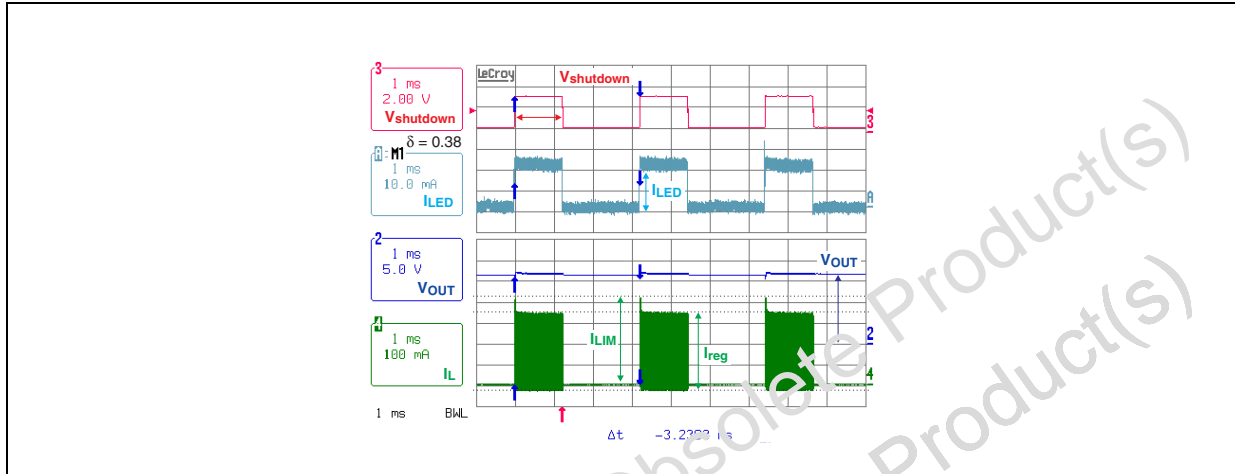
3
1 ms
2.00 V
$V_{shutdown}$
$\delta = 0.38$
A: M1
1 ms
10.0 mA
$I_{LED}$
2
1 ms
5.0 V
$V_{OUT}$
4
1 ms
100 mA
$I_L$
1 ms BWL
LeCroy
$V_{shutdown}$
3
$I_{LED}$
A
$V_{OUT}$
$I_{LIM}$
$I_{reg}$
2
4
Δt −3.23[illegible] s
Obsolete Product(s)
Obsolete Product(s)